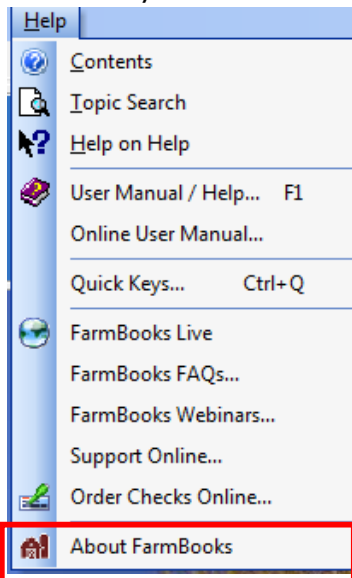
Help

Contents
Topic Search
Help on Help
User Manual / Help... F1
Online User Manual...
Quick Keys... Ctrl+Q
FarmBooks Live
FarmBooks FAQs...
FarmBooks Webinars...
Support Online...
Order Checks Online...
About FarmBooks